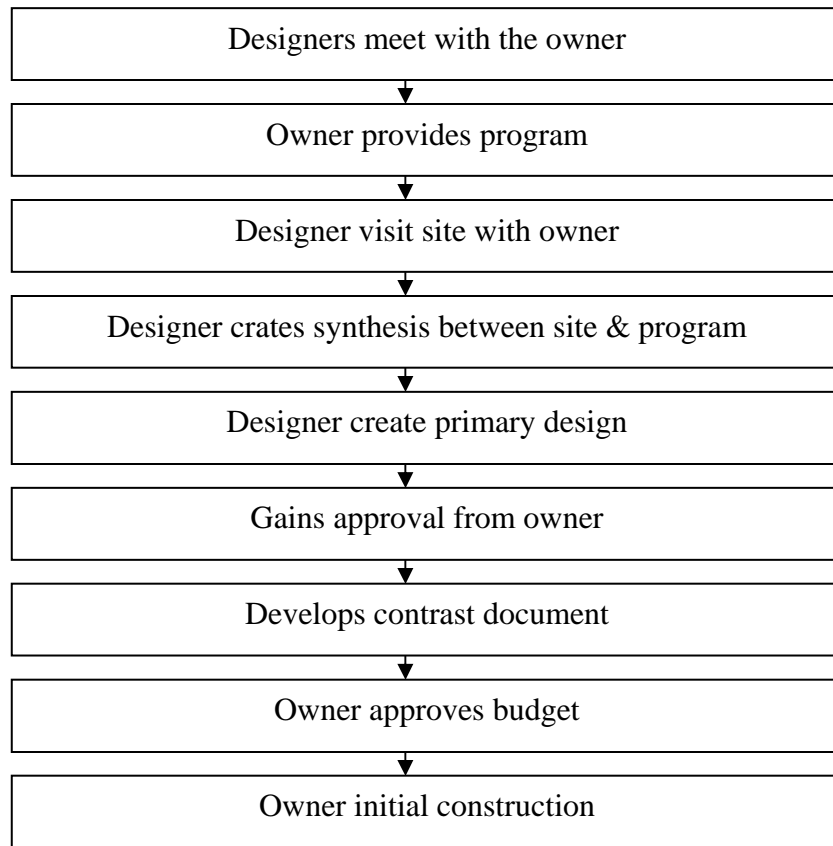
Designers meet with the owner

Owner provides program

Designer visit site with owner

Designer crates synthesis between site & program

Designer create primary design

Gains approval from owner

Develops contrast document

Owner approves budget

Owner initial construction